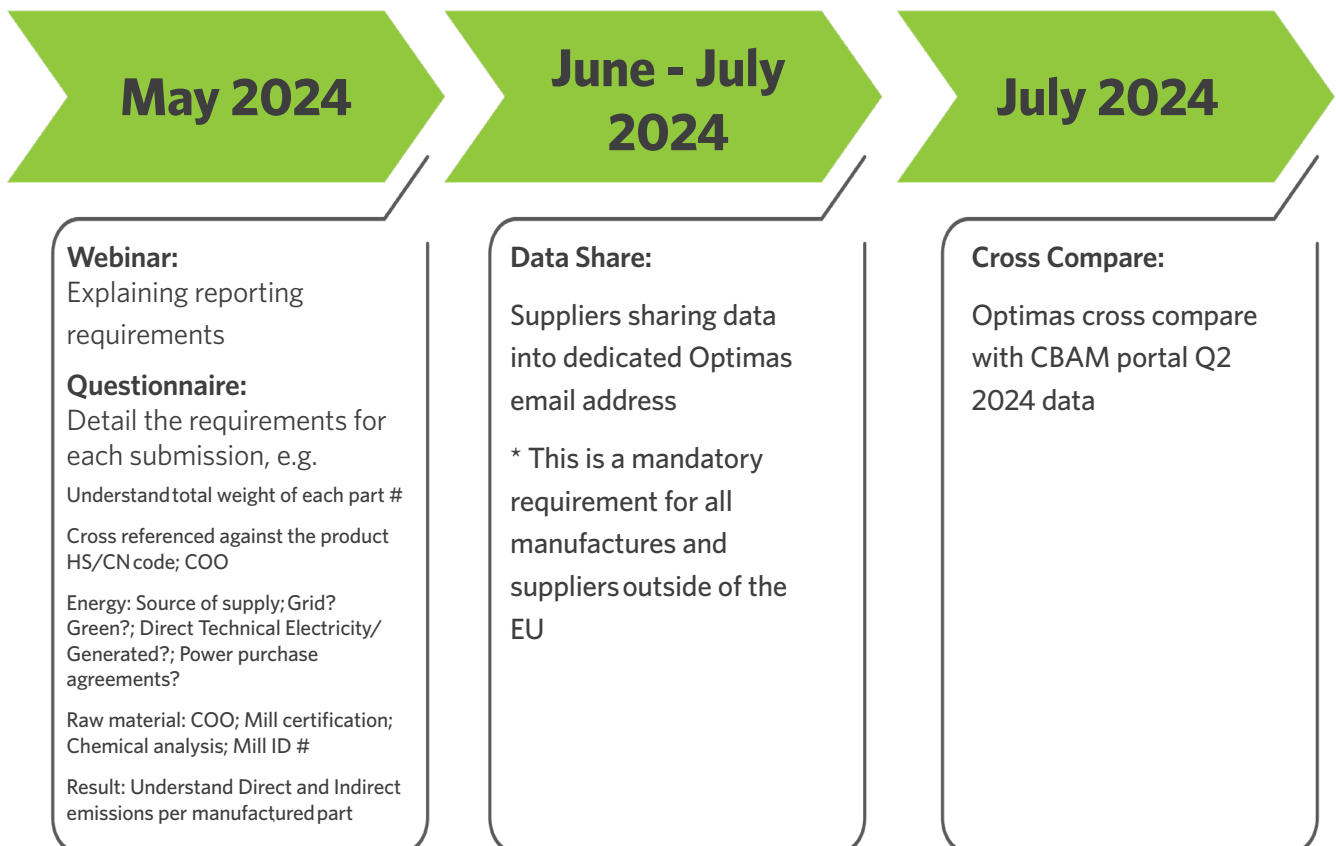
May 2024

Webinar:
Explaining reporting requirements

Questionnaire:
Detail the requirements for each submission, e.g.

Understandtotal weight of each part #

Cross referenced against the product HS/CN code; COO

Energy: Source of supply; Grid? Green?; Direct Technical Electricity/ Generated?; Power purchase agreements?

Raw material: COO; Mill certification; Chemical analysis; Mill ID #

Result: Understand Direct and Indirect emissions per manufactured part

June - July 2024

Data Share:

Suppliers sharing data into dedicated Optimas email address

* This is a mandatory requirement for all manufactures and suppliers outside of the EU

July 2024

Cross Compare:

Optimas cross compare with CBAM portal Q2 2024 data